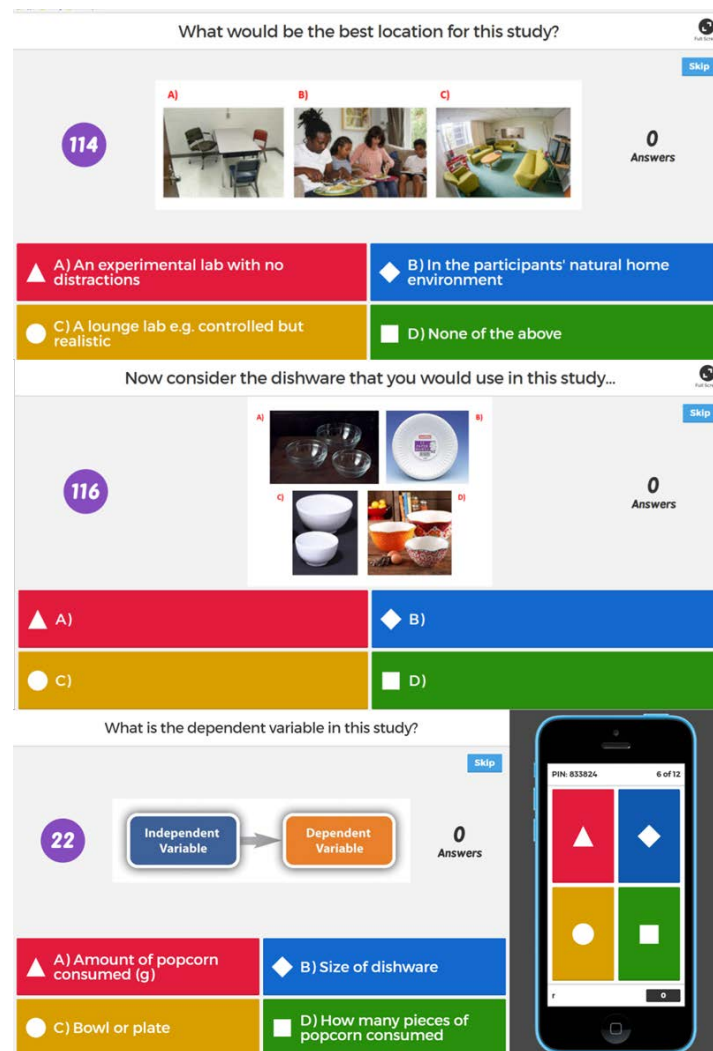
What would be the best location for this study?

Full Screen

Skip

114

A) B) C)

0
Answers

A) An experimental lab with no distractions

B) In the participants' natural home environment

C) A lounge lab e.g. controlled but realistic

D) None of the above

Now consider the dishware that you would use in this study...

Full Screen

Skip

116

A) B) C) D)

0
Answers

A)

B)

C)

D)

What is the dependent variable in this study?

Skip

22

Independent Variable

Dependent Variable

0
Answers

A) Amount of popcorn consumed (g)

B) Size of dishware

C) Bowl or plate

D) How many pieces of popcorn consumed

PIN: 833824

6 of 12

r

0